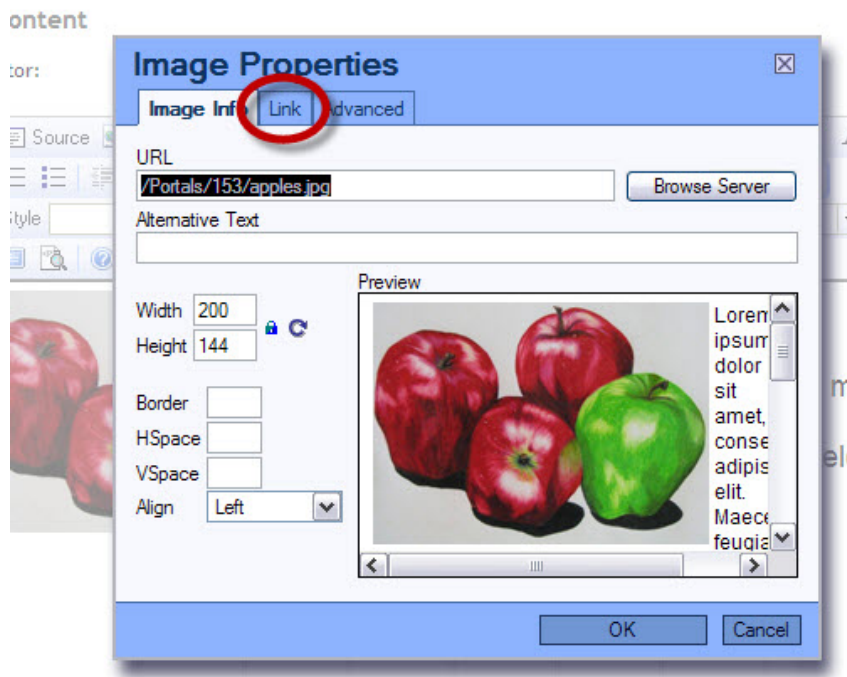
ontent

tor:

Source

Style

Image Properties

Image Info | Link | Advanced

URL

/Portals/153/apples.jpg

Browse Server

Alternative Text

Width 200

Height 144

Border

HSpace

VSpace

Align Left

Preview

Lorem ipsum dolor sit amet, conse adipis elit. Maece feugia

OK

Cancel